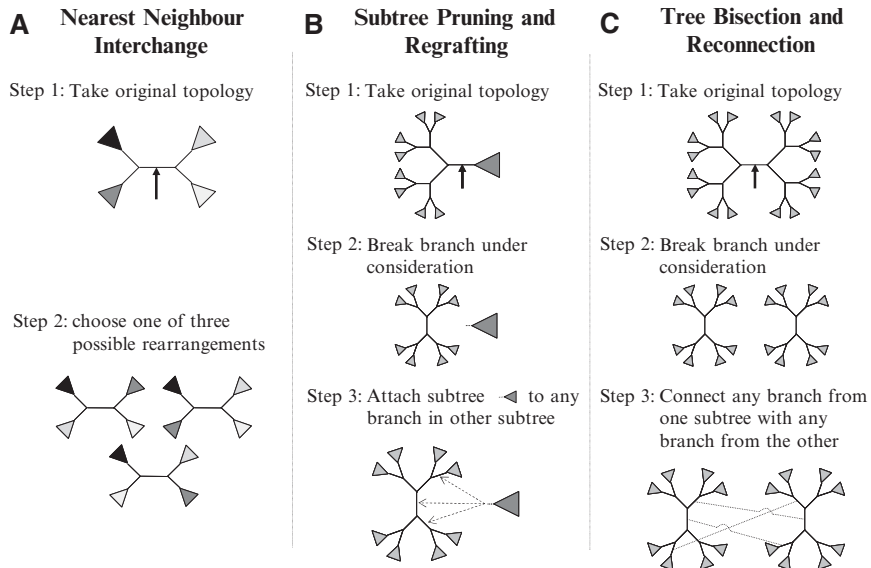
A Nearest Neighbour Interchange

Step 1: Take original topology

Step 2: choose one of three possible rearrangements

B Subtree Pruning and Regrafting

Step 1: Take original topology

Step 2: Break branch under consideration

Step 3: Attach subtree to any branch in other subtree

C Tree Bisection and Reconnection

Step 1: Take original topology

Step 2: Break branch under consideration

Step 3: Connect any branch from one subtree with any branch from the other